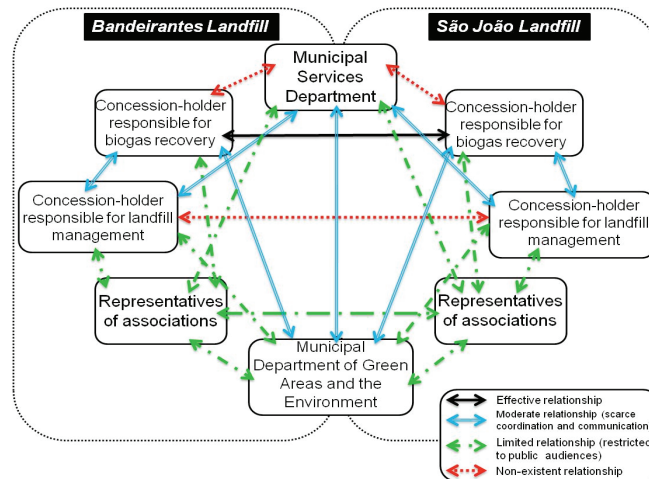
Bandeirantes Landfill

São João Landfill

Municipal Services Department

Concession-holder responsible for biogas recovery

Concession-holder responsible for biogas recovery

Concession-holder responsible for landfill management

Concession-holder responsible for landfill management

Representatives of associations

Representatives of associations

Municipal Department of Green Areas and the Environment

Effective relationship

Moderate relationship (scarce coordination and communication)

Limited relationship (restricted to public audiences)

Non-existent relationship